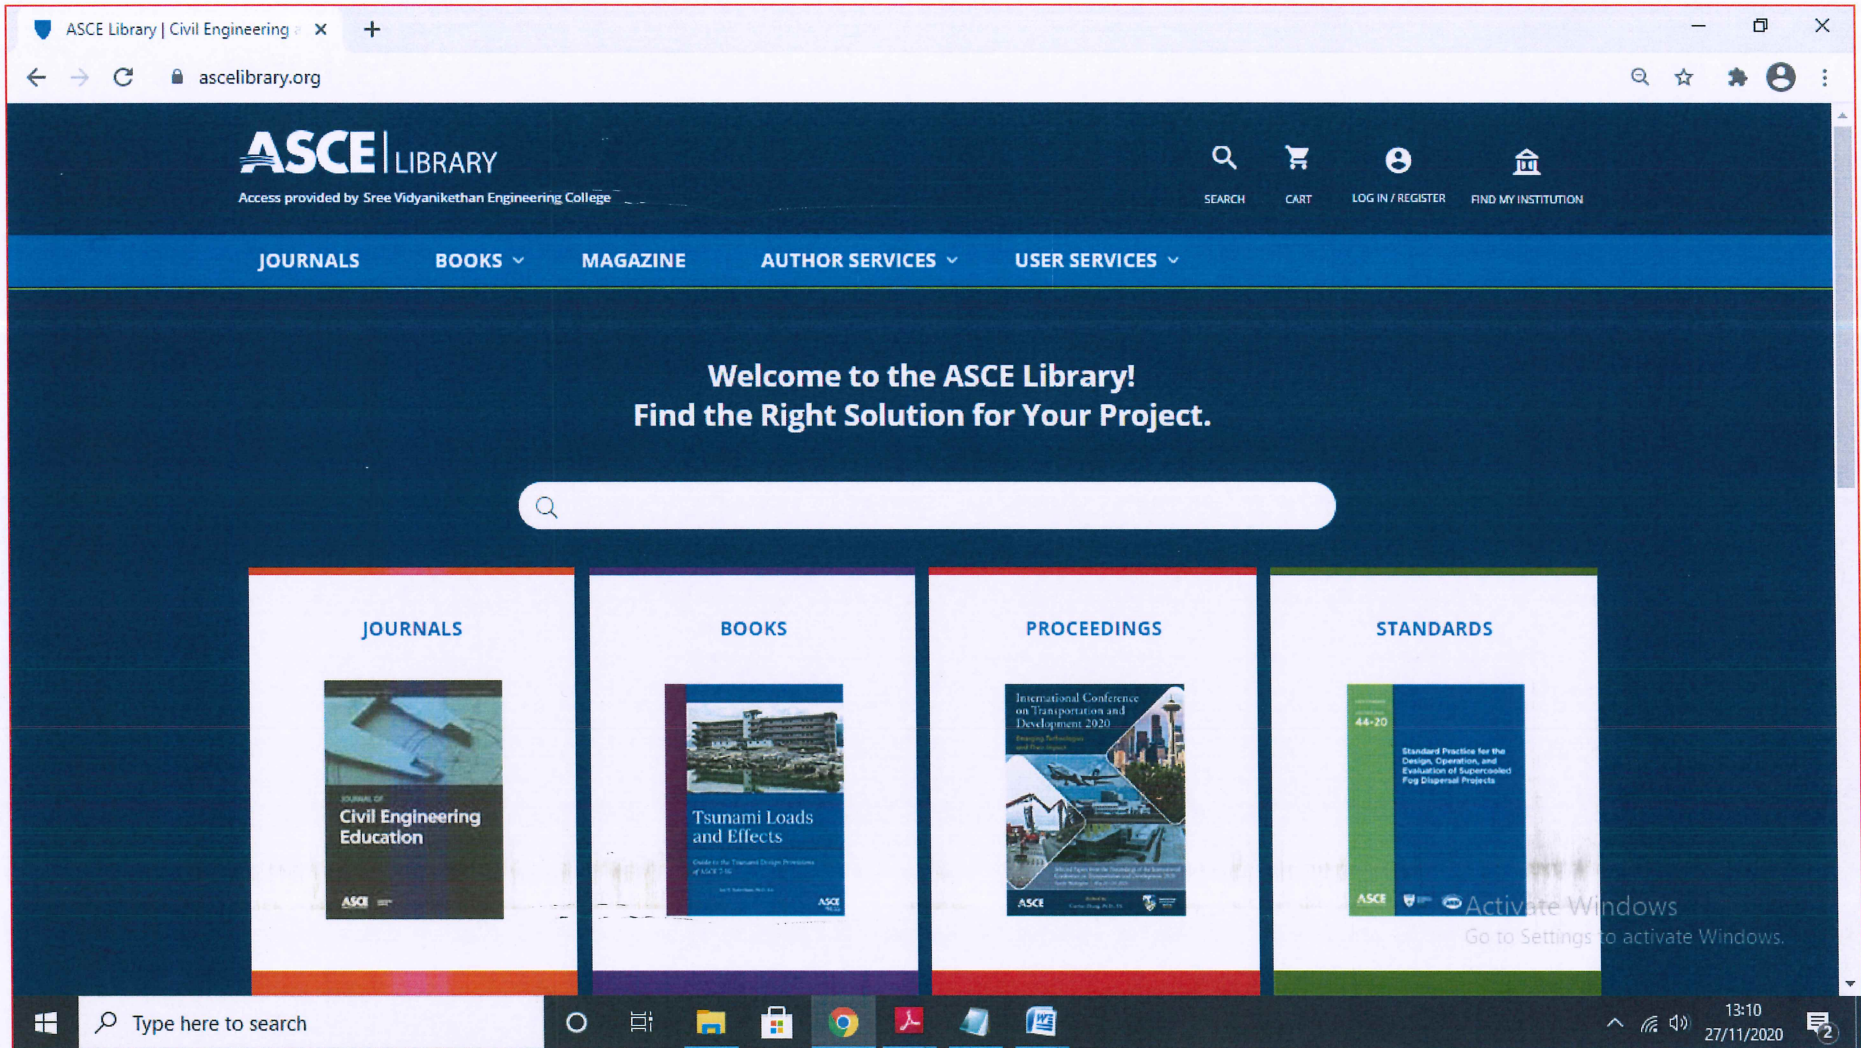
ASCE Library | Civil Engineering

ascelibrary.org

ASCE | LIBRARY

Access provided by Sree Vidyanikethan Engineering College

SEARCH CART LOG IN / REGISTER FIND MY INSTITUTION

JOURNALS BOOKS MAGAZINE AUTHOR SERVICES USER SERVICES

Welcome to the ASCE Library!
Find the Right Solution for Your Project.

JOURNALS

JOURNAL OF
Civil Engineering Education
ASCE

BOOKS

Tsunami Loads and Effects
ASCE

PROCEEDINGS

International Conference on Transportation and Development 2020
ASCE

STANDARDS

44-20
Standard Practice for the Design, Operation, and Evaluation of Supercooled Fog Dispersal Projects
ASCE

Activate Windows
Go to Settings to activate Windows.

Type here to search

13:10
27/11/2020